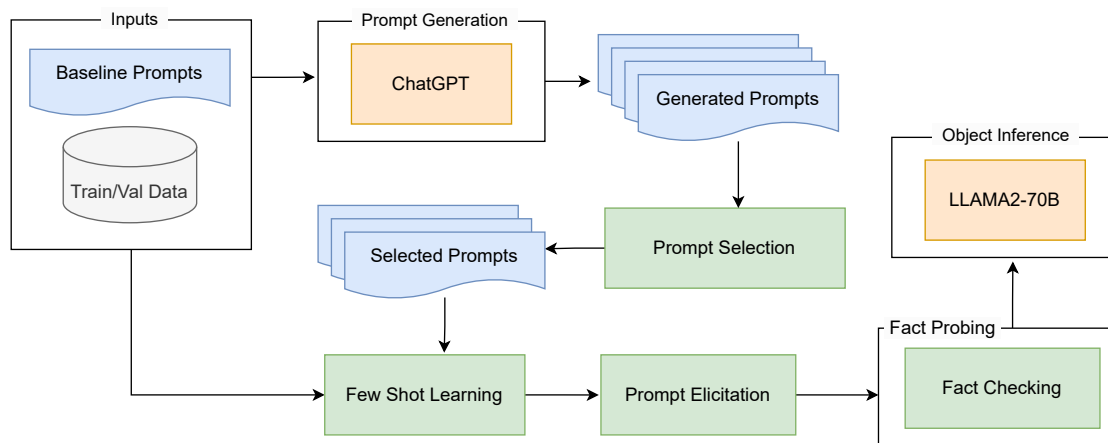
Inputs

Baseline Prompts

Train/Val Data

Prompt Generation

ChatGPT

Generated Prompts

Object Inference

LLAMA2-70B

Selected Prompts

Prompt Selection

Fact Probing

Few Shot Learning

Prompt Elicitation

Fact Checking